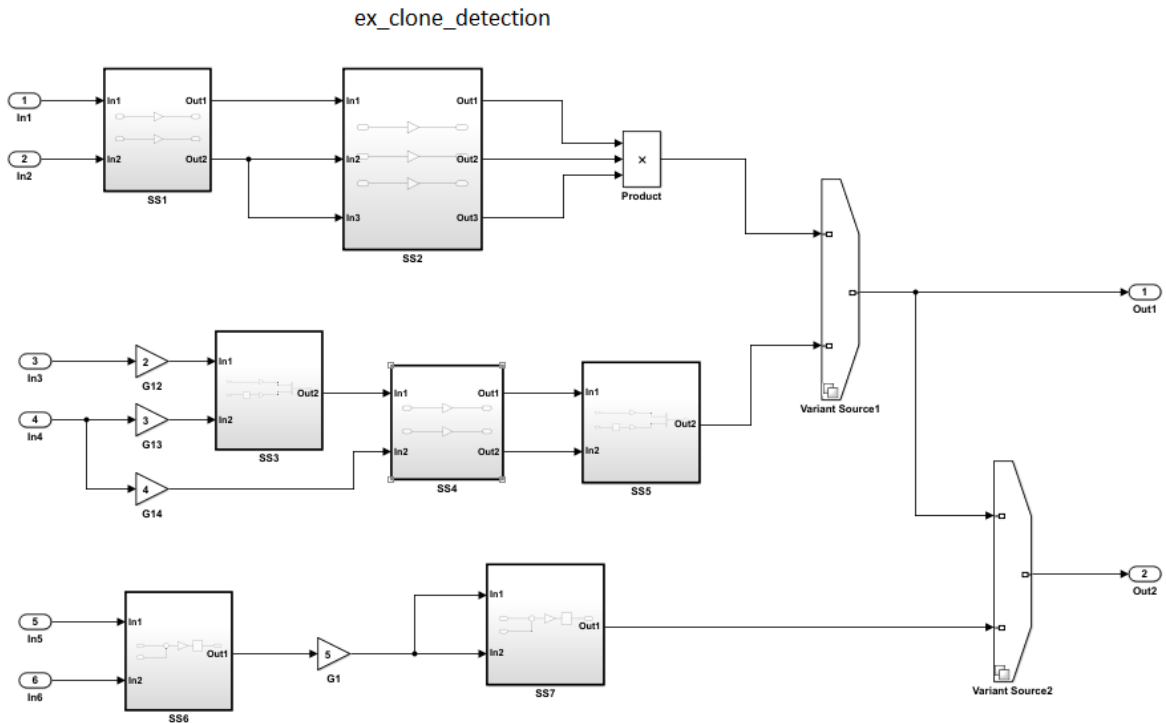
ex_clone_detection

1
In1

2
In2

In1
In2
Out1
Out2
SS1

In1
In2
In3
Out1
Out2
Out3
SS2

×
Product

Variant Source1

1
Out1

3
In3

4
In4

2
G12

3
G13

4
G14

In1
In2
Out2
SS3

In1
In2
Out1
Out2
SS4

In1
In2
Out2
SS5

Variant Source2

2
Out2

5
In5

6
In6

In1
In2
Out1
SS6

5
G1

In1
In2
Out1
SS7